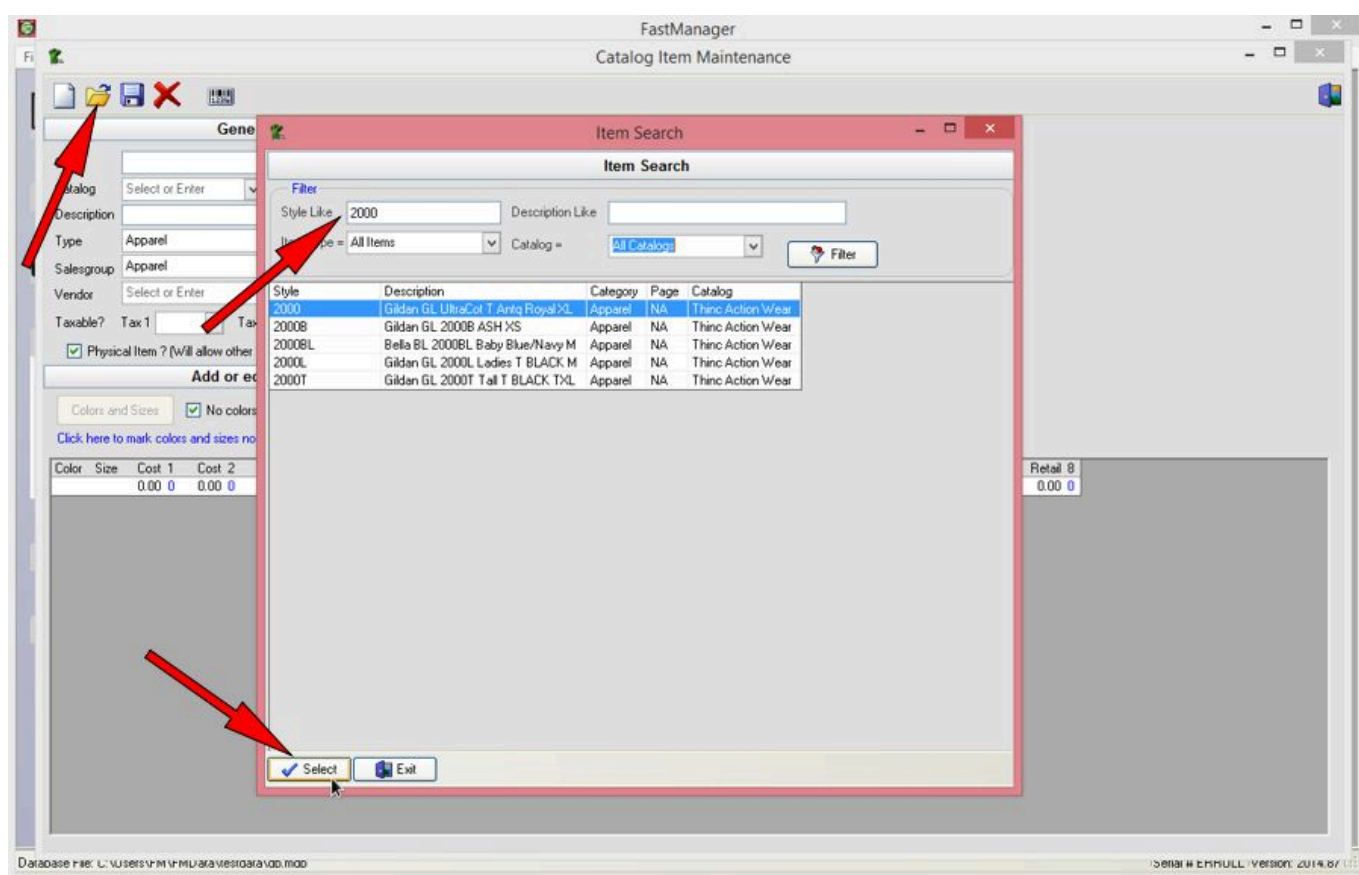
FastManager

Catalog Item Maintenance

Gene

atalog Select or Enter

Description

Type Apparel

Salesgroup Apparel

Vendor Select or Enter

Taxable? Tax 1 Ta

Physical Item ? (Will allow other

Add or e

Colors and Sizes No colors

Click here to mark colors and sizes no

| Color | Size | Cost 1 | Cost 2 |
|---|---|---|---|
| | | 0.00 0 | 0.00 0 |

Retail 8
0.00 0

Item Search

Item Search

Filter

Style Like 2000 Description Like

It pe = All Items Catalog = All Catalogs Filter

| Style | Description | Category | Page | Catalog |
|---|---|---|---|---|
| 2000 | Gildan GL UltraCot T Antq Royal XL | Apparel | NA | Thinc Action Wear |
| 2000B | Gildan GL 2000B ASH XS | Apparel | NA | Thinc Action Wear |
| 2000BL | Bella BL 2000BL Baby Blue/Navy M | Apparel | NA | Thinc Action Wear |
| 2000L | Gildan GL 2000L Ladies T BLACK M | Apparel | NA | Thinc Action Wear |
| 2000T | Gildan GL 2000T Tall T BLACK TXL | Apparel | NA | Thinc Action Wear |

Select Exit

Database File: C:\Users\FM\FMData\testdata\db.mdb

Serial # EHHULL Version: 2014.87